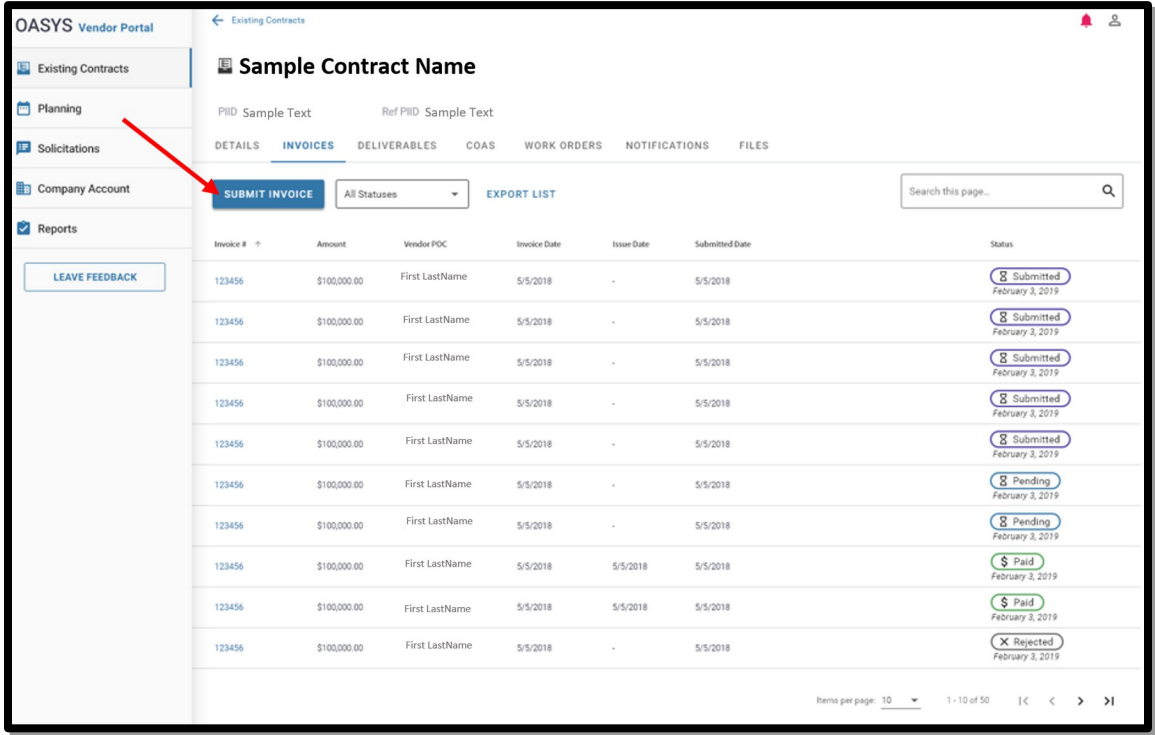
OASYS Vendor Portal

Existing Contracts
Planning
Solicitations
Company Account
Reports

LEAVE FEEDBACK

← Existing Contracts

Sample Contract Name

PIID Sample Text Ref PIID Sample Text

DETAILS INVOICES DELIVERABLES COAS WORK ORDERS NOTIFICATIONS FILES

SUBMIT INVOICE All Statuses EXPORT LIST Search this page...

| Invoice # | Amount | Vendor POC | Invoice Date | Issue Date | Submitted Date | Status |
|---|---|---|---|---|---|---|
| 123456 | \$100,000.00 | First LastName | 5/5/2018 | - | 5/5/2018 | Submitted February 3, 2019 |
| 123456 | \$100,000.00 | First LastName | 5/5/2018 | - | 5/5/2018 | Submitted February 3, 2019 |
| 123456 | \$100,000.00 | First LastName | 5/5/2018 | - | 5/5/2018 | Submitted February 3, 2019 |
| 123456 | \$100,000.00 | First LastName | 5/5/2018 | - | 5/5/2018 | Submitted February 3, 2019 |
| 123456 | \$100,000.00 | First LastName | 5/5/2018 | - | 5/5/2018 | Submitted February 3, 2019 |
| 123456 | \$100,000.00 | First LastName | 5/5/2018 | - | 5/5/2018 | Pending February 3, 2019 |
| 123456 | \$100,000.00 | First LastName | 5/5/2018 | - | 5/5/2018 | Pending February 3, 2019 |
| 123456 | \$100,000.00 | First LastName | 5/5/2018 | 5/5/2018 | 5/5/2018 | \$ Paid February 3, 2019 |
| 123456 | \$100,000.00 | First LastName | 5/5/2018 | 5/5/2018 | 5/5/2018 | \$ Paid February 3, 2019 |
| 123456 | \$100,000.00 | First LastName | 5/5/2018 | - | 5/5/2018 | Rejected February 3, 2019 |

Items per page: 10 1 - 10 of 50